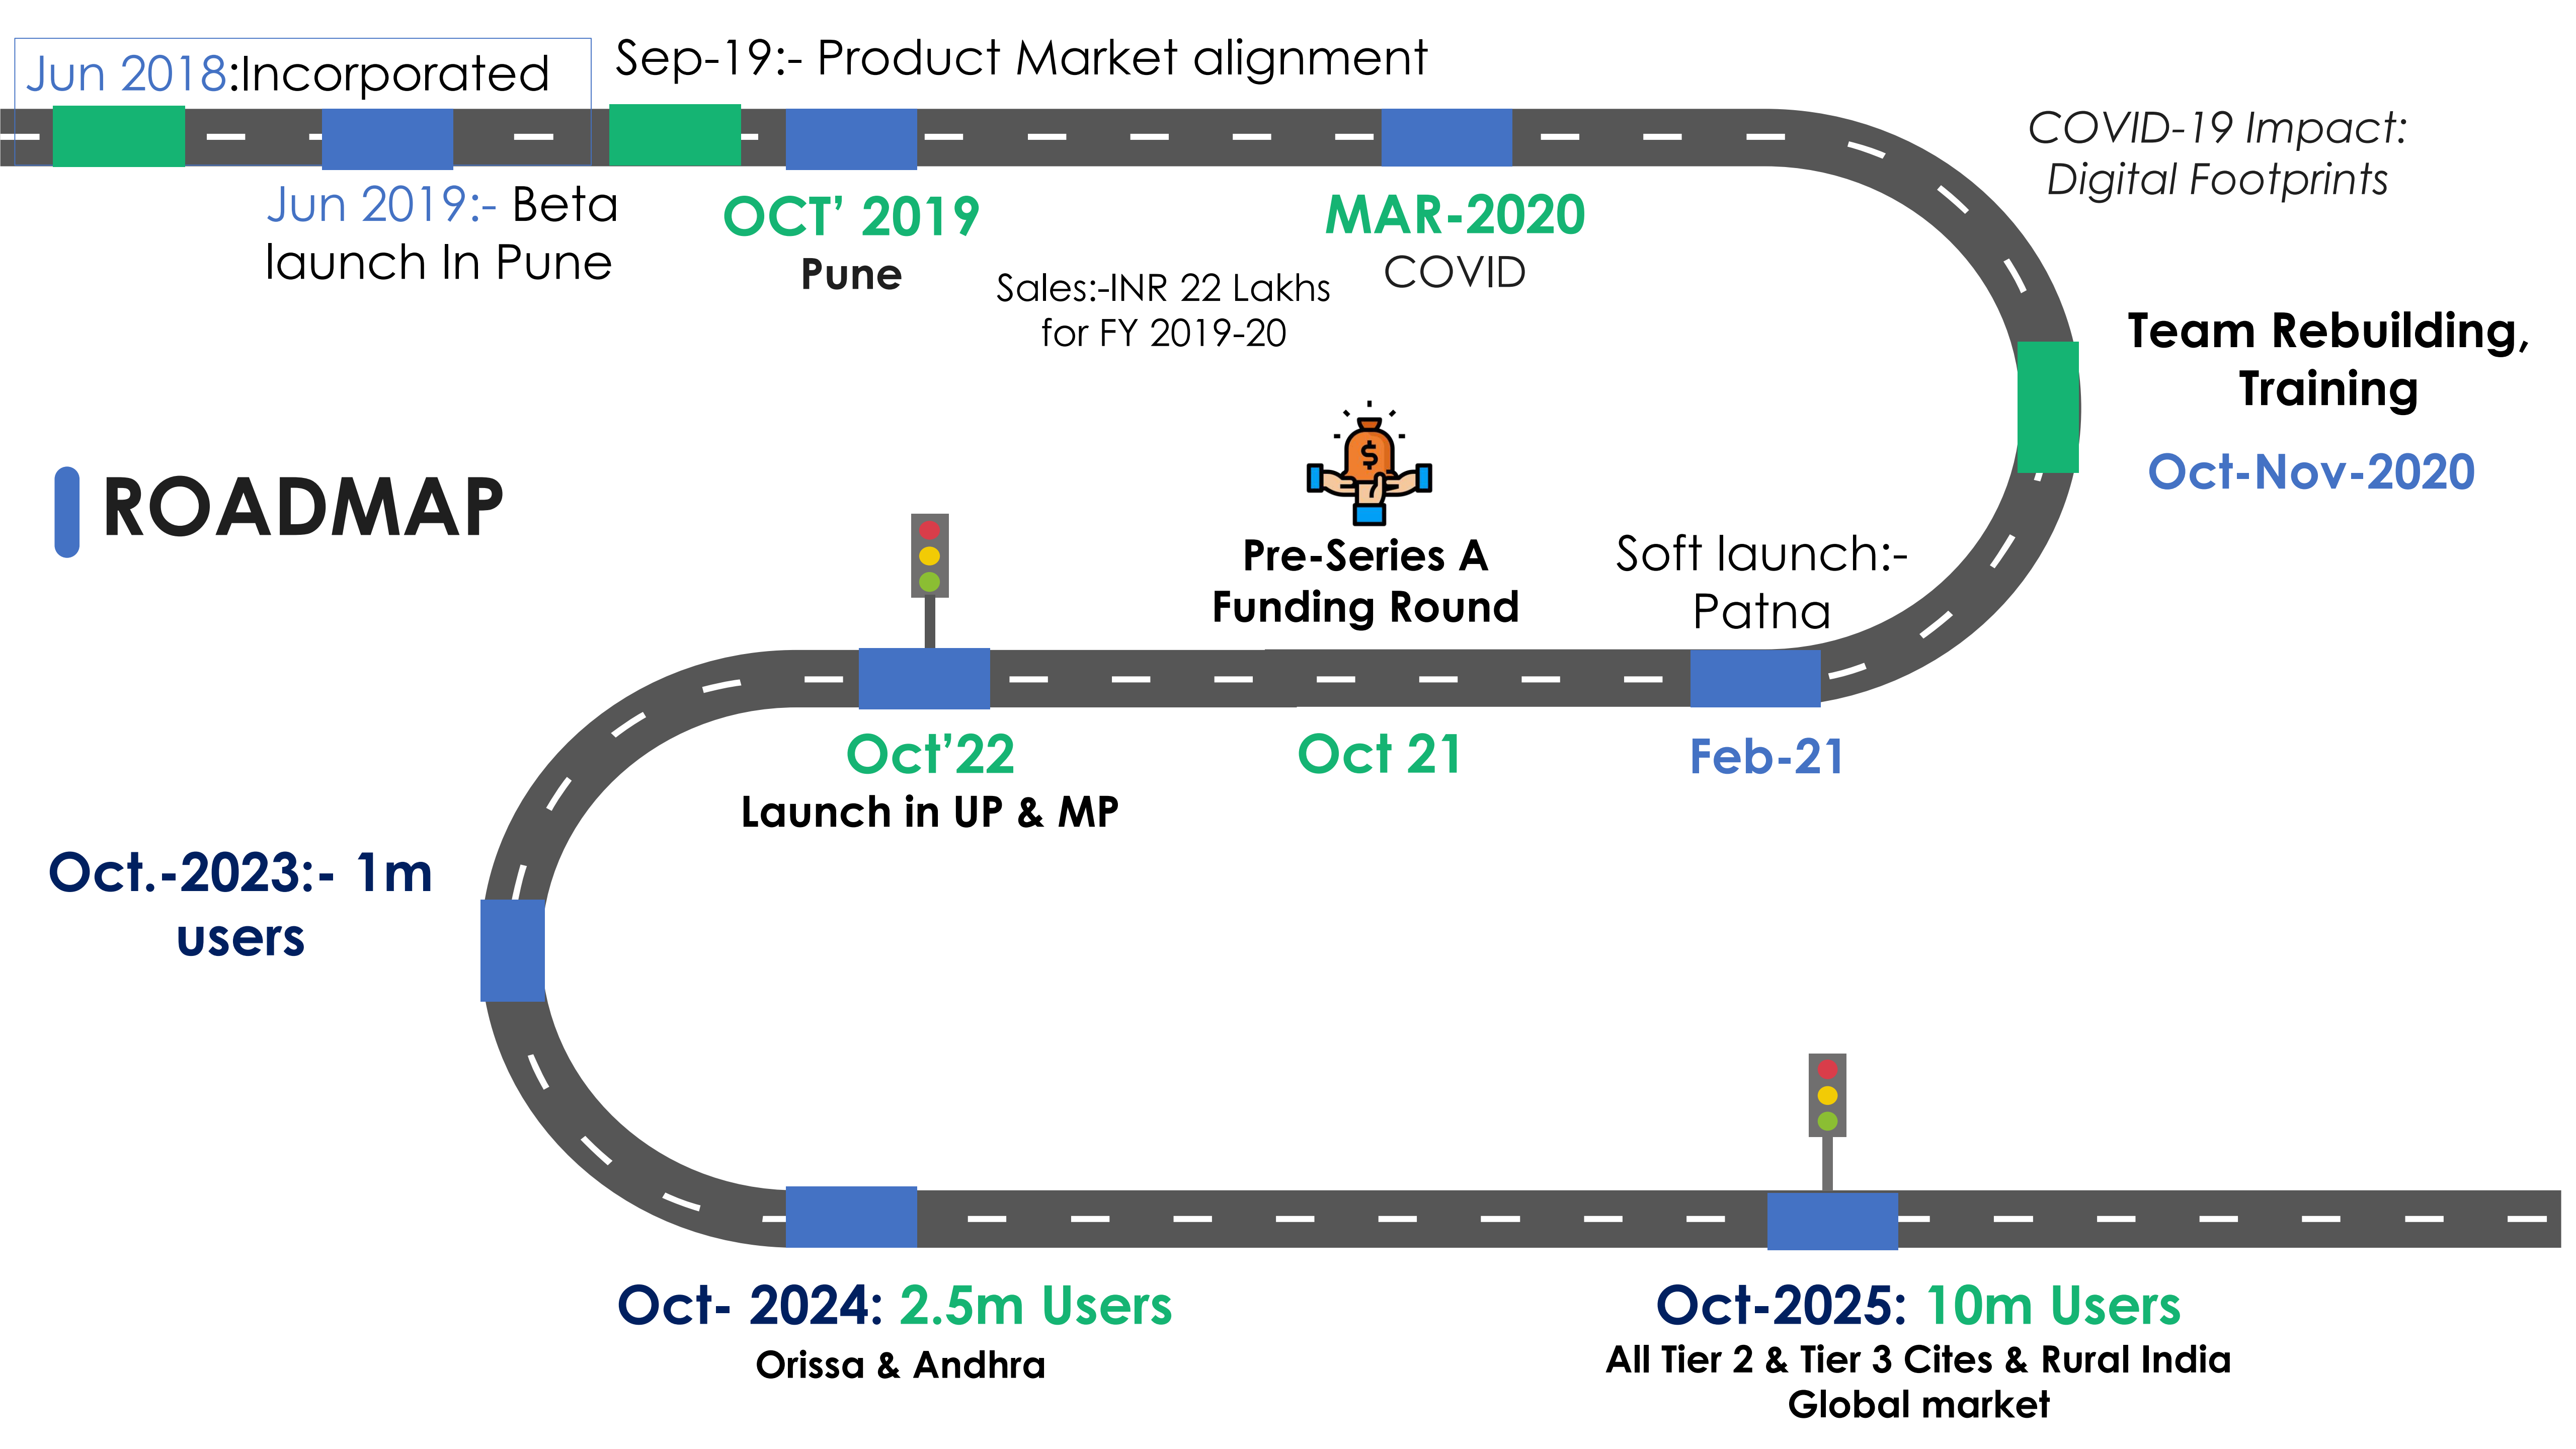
Jun 2018:Incorporated

Sep-19:- Product Market alignment

Jun 2019:- Beta launch In Pune

OCT' 2019
Pune

Sales:-INR 22 Lakhs for FY 2019-20

MAR-2020
COVID

COVID-19 Impact: Digital Footprints

Team Rebuilding, Training

Oct-Nov-2020

ROADMAP

$

Pre-Series A Funding Round

Soft launch:- Patna

Oct'22
Launch in UP & MP

Oct 21

Feb-21

Oct.-2023:- 1m users

Oct- 2024: 2.5m Users
Orissa & Andhra

Oct-2025: 10m Users
All Tier 2 & Tier 3 Cites & Rural India
Global market